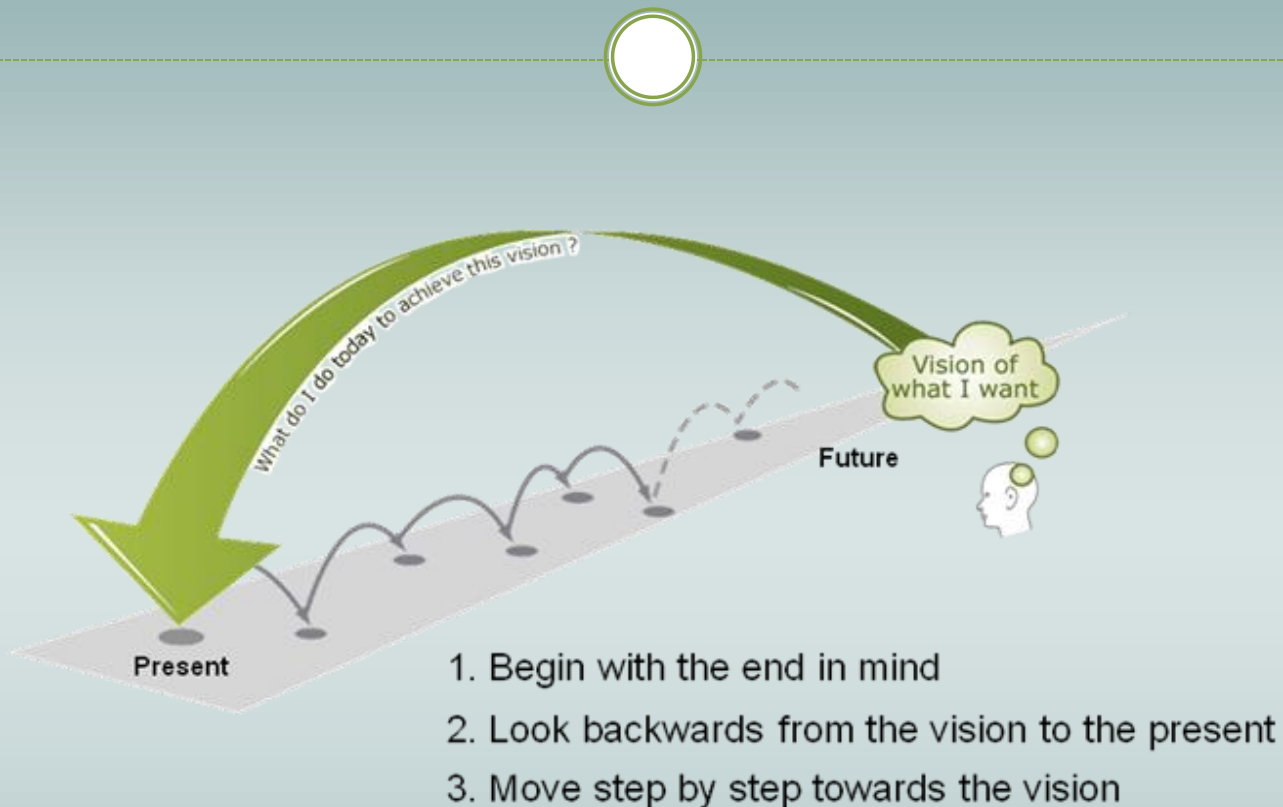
What do I do today to achieve this vision ?

Vision of what I want

Future

Present

1. Begin with the end in mind
2. Look backwards from the vision to the present
3. Move step by step towards the vision